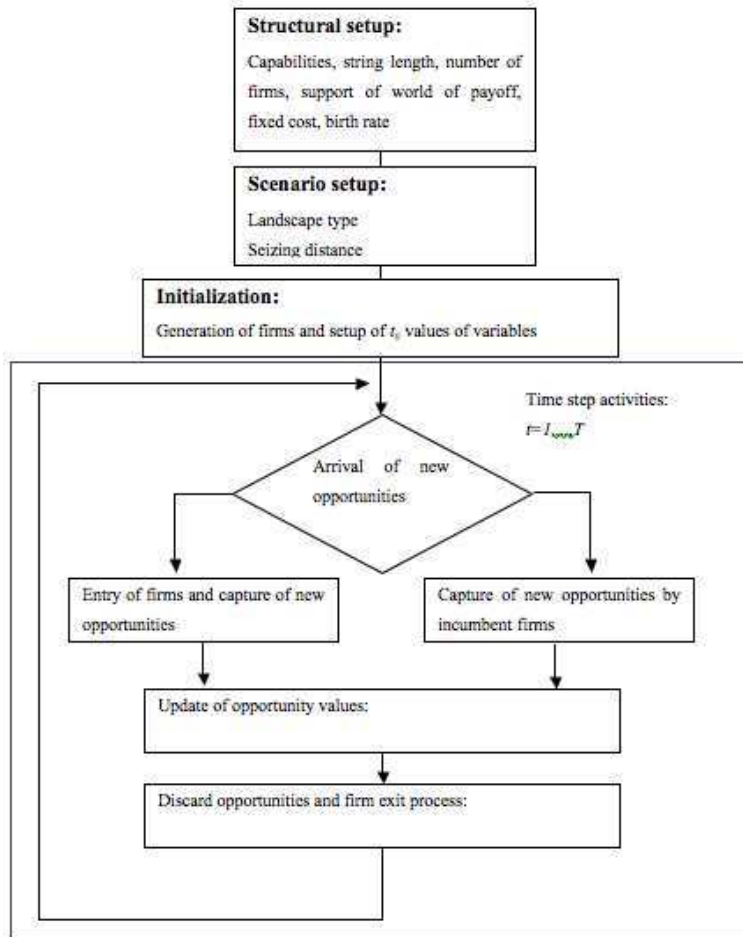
**Structural setup:**

Capabilities, string length, number of firms, support of world of payoff, fixed cost, birth rate

**Scenario setup:**

Landscape type

Seizing distance

**Initialization:**

Generation of firms and setup of $t_0$ values of variables

Time step activities:

$t=1,...,T$

Arrival of new opportunities

Entry of firms and capture of new opportunities

Capture of new opportunities by incumbent firms

Update of opportunity values:

Discard opportunities and firm exit process: